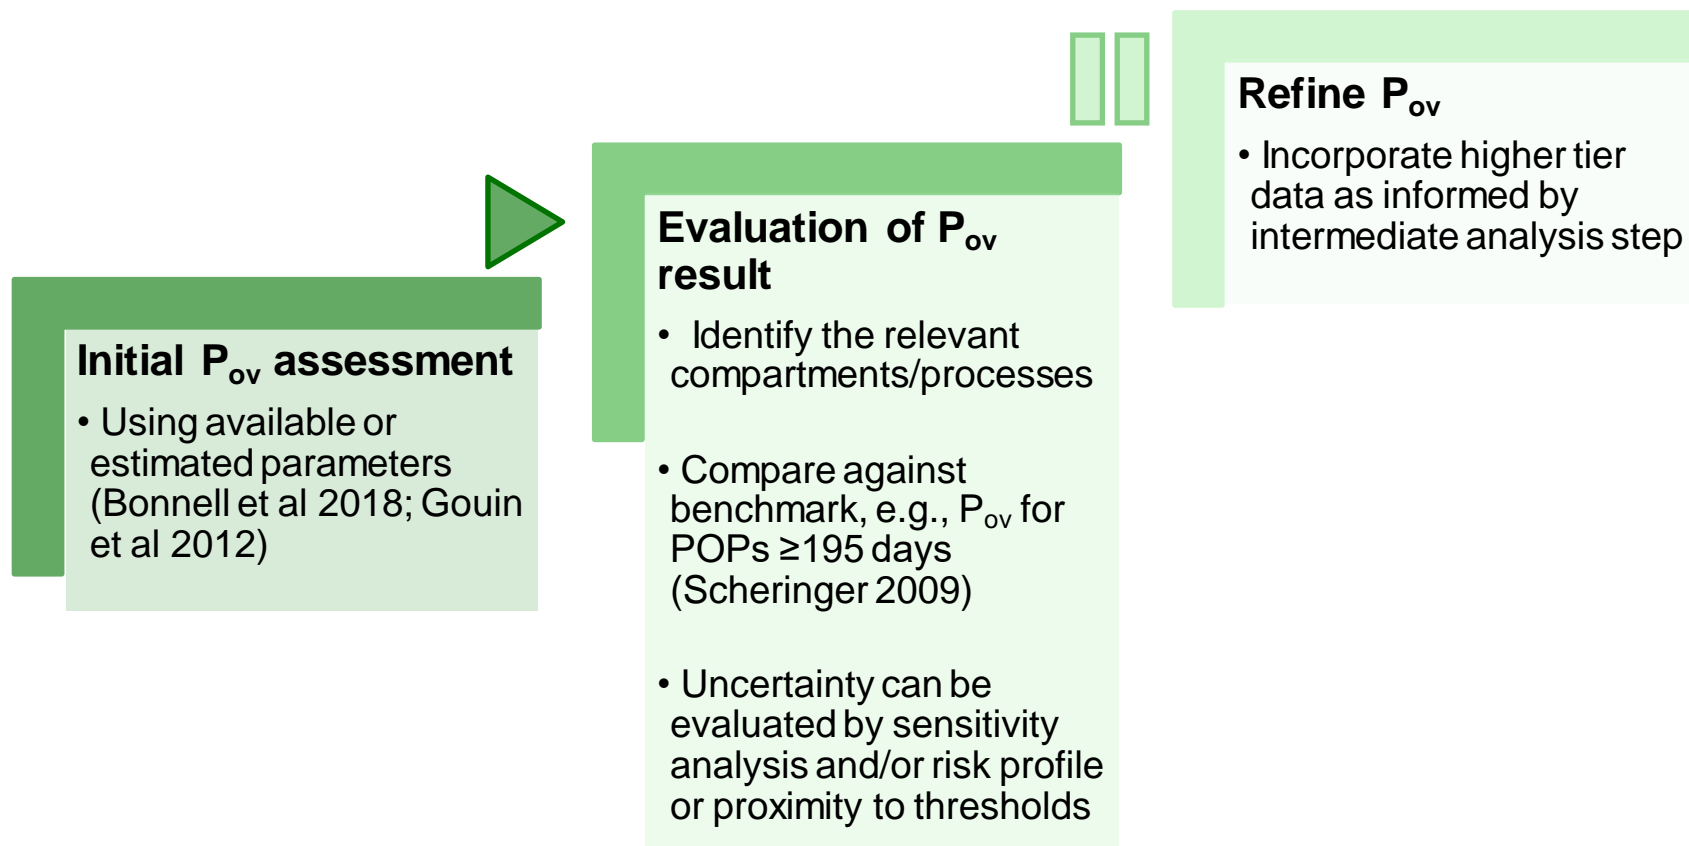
Initial $P_{ov}$ assessment

• Using available or estimated parameters (Bonnell et al 2018; Gouin et al 2012)

Evaluation of $P_{ov}$ result

• Identify the relevant compartments/processes

• Compare against benchmark, e.g., $P_{ov}$ for POPs ≥195 days (Scheringer 2009)

• Uncertainty can be evaluated by sensitivity analysis and/or risk profile or proximity to thresholds

Refine $P_{ov}$

• Incorporate higher tier data as informed by intermediate analysis step